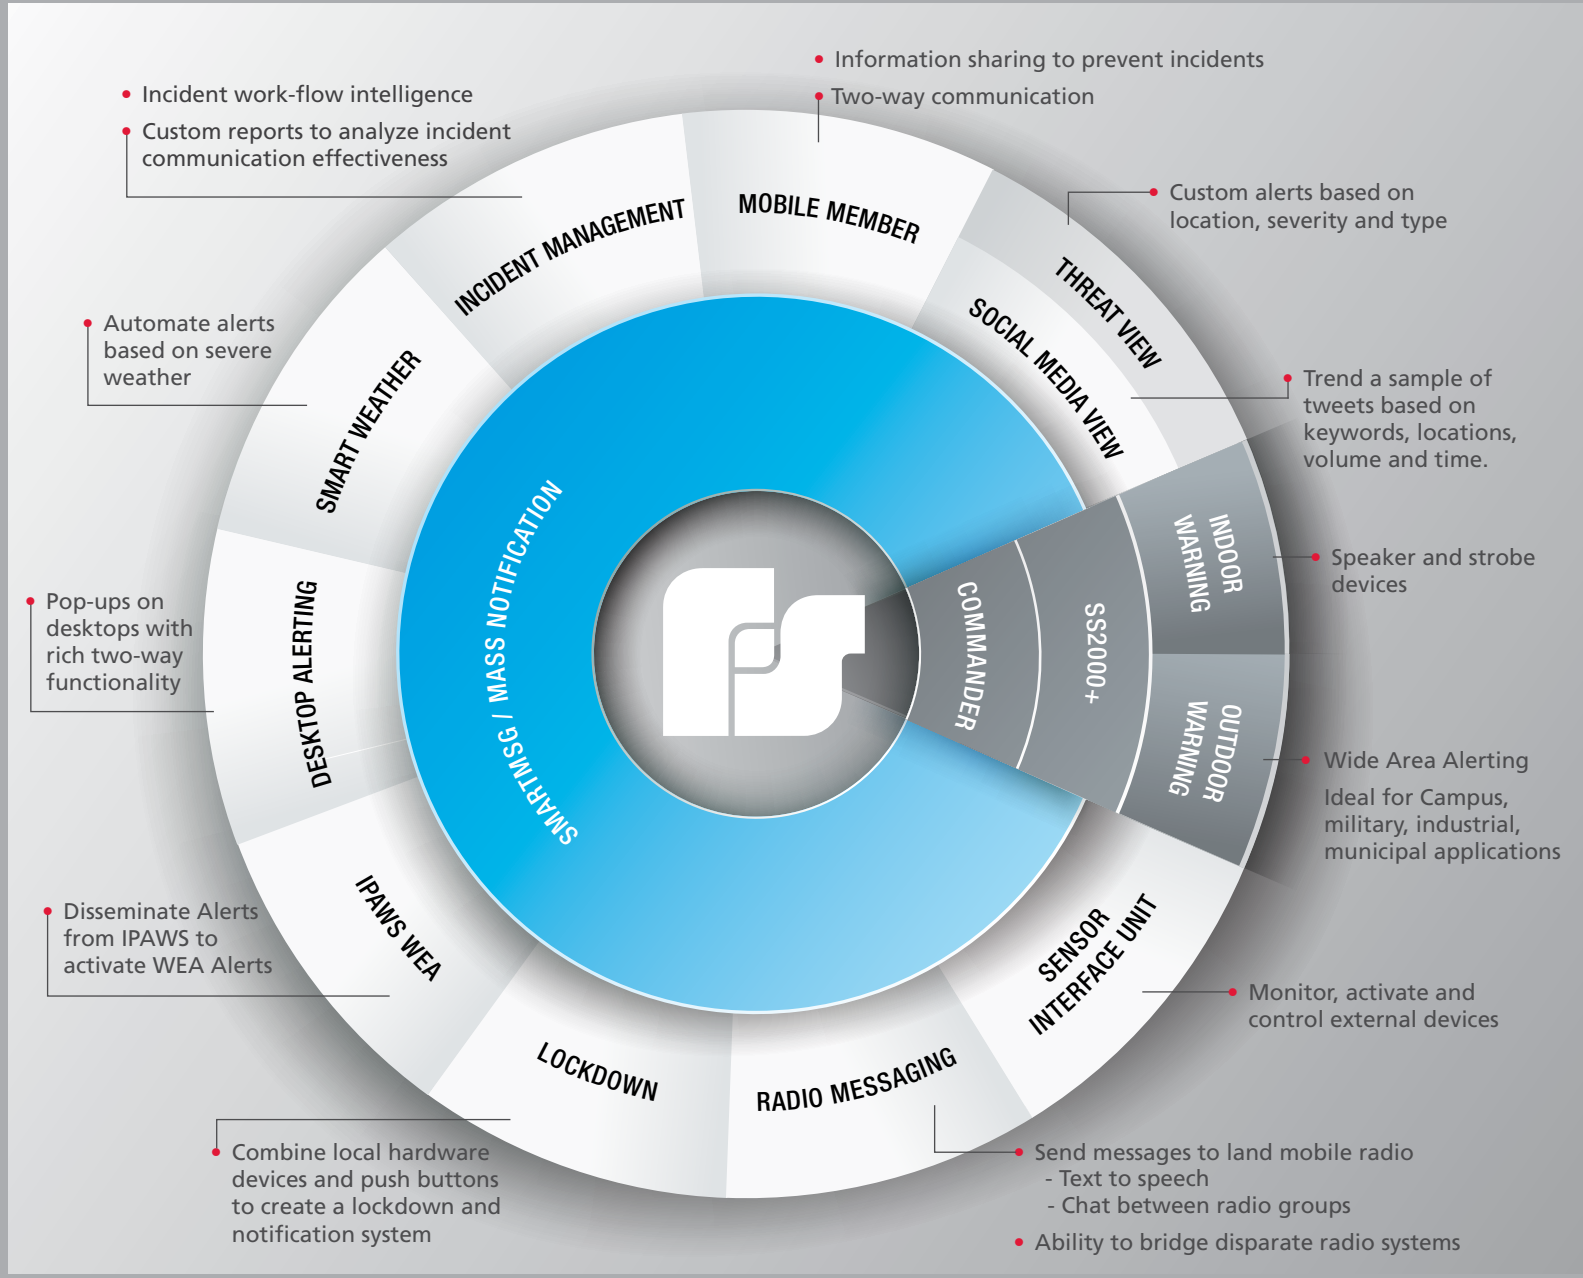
• Incident work-flow intelligence
• Custom reports to analyze incident communication effectiveness

• Information sharing to prevent incidents
• Two-way communication

• Custom alerts based on location, severity and type

• Automate alerts based on severe weather

• Trend a sample of tweets based on keywords, locations, volume and time.

• Pop-ups on desktops with rich two-way functionality

• Speaker and strobe devices

• Wide Area Alerting
Ideal for Campus, military, industrial, municipal applications

• Disseminate Alerts from IPAWS to activate WEA Alerts

• Monitor, activate and control external devices

• Combine local hardware devices and push buttons to create a lockdown and notification system

• Send messages to land mobile radio
- Text to speech
- Chat between radio groups
• Ability to bridge disparate radio systems

INCIDENT MANAGEMENT
MOBILE MEMBER
THREAT VIEW
SOCIAL MEDIA VIEW
SMART WEATHER
DESKTOP ALERTING
IPAWS WEA
LOCKDOWN
RADIO MESSAGING
SENSOR INTERFACE UNIT
INDOOR WARNING
OUTDOOR WARNING
SS2000+
COMMANDER
SMARTMSG / MASS NOTIFICATION